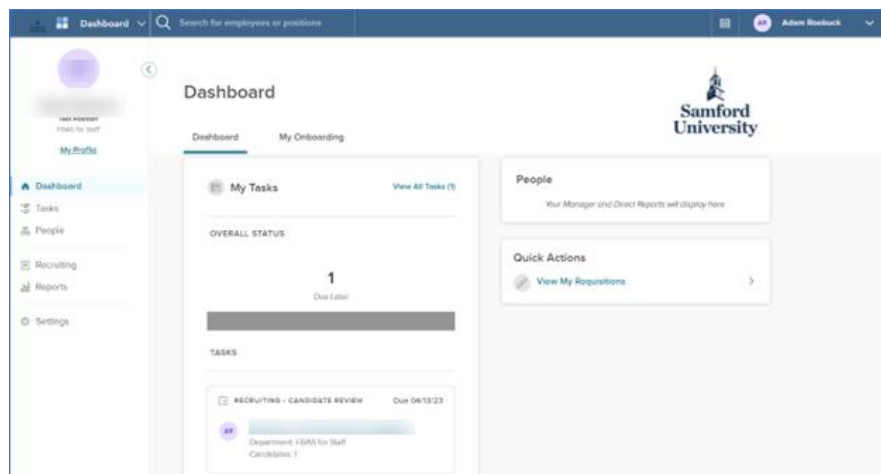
Dashboard
Search for employees or positions
AR Adam Roebuck

TEST POSITION
FBAS for Staff
My Profile

Dashboard
Tasks
People
Recruiting
Reports
Settings

Dashboard
Samford University

Dashboard
My Onboarding

My Tasks
View All Tasks (1)
OVERALL STATUS
1
Due Later
TASKS
RECRUITING - CANDIDATE REVIEW
Due 04/13/23
AR
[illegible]
Department: FBAS for Staff
Candidates: 1

People
Your Manager and Direct Reports will display here

Quick Actions
View My Requisitions